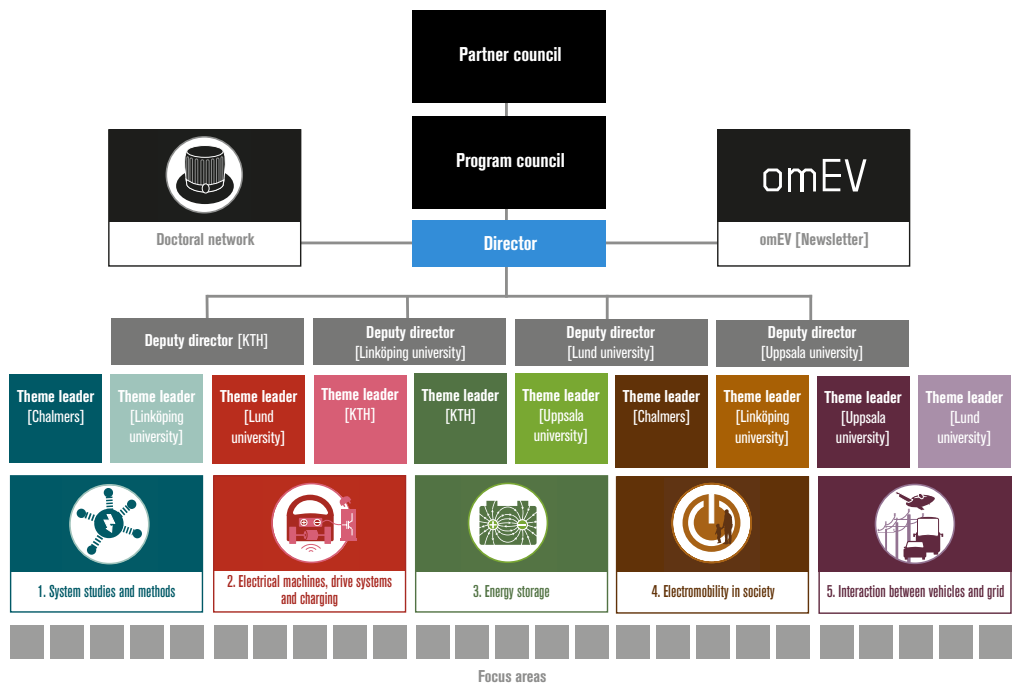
Partner council

Program council

Doctoral network

Director

omEV

omEV [Newsletter]

Deputy director [KTH]

Deputy director [Linköping university]

Deputy director [Lund university]

Deputy director [Uppsala university]

Theme leader [Chalmers]

Theme leader [Linköping university]

Theme leader [Lund university]

Theme leader [KTH]

Theme leader [KTH]

Theme leader [Uppsala university]

Theme leader [Chalmers]

Theme leader [Linköping university]

Theme leader [Uppsala university]

Theme leader [Lund university]

1. System studies and methods

2. Electrical machines, drive systems and charging

3. Energy storage

4. Electromobility in society

5. Interaction between vehicles and grid

Focus areas